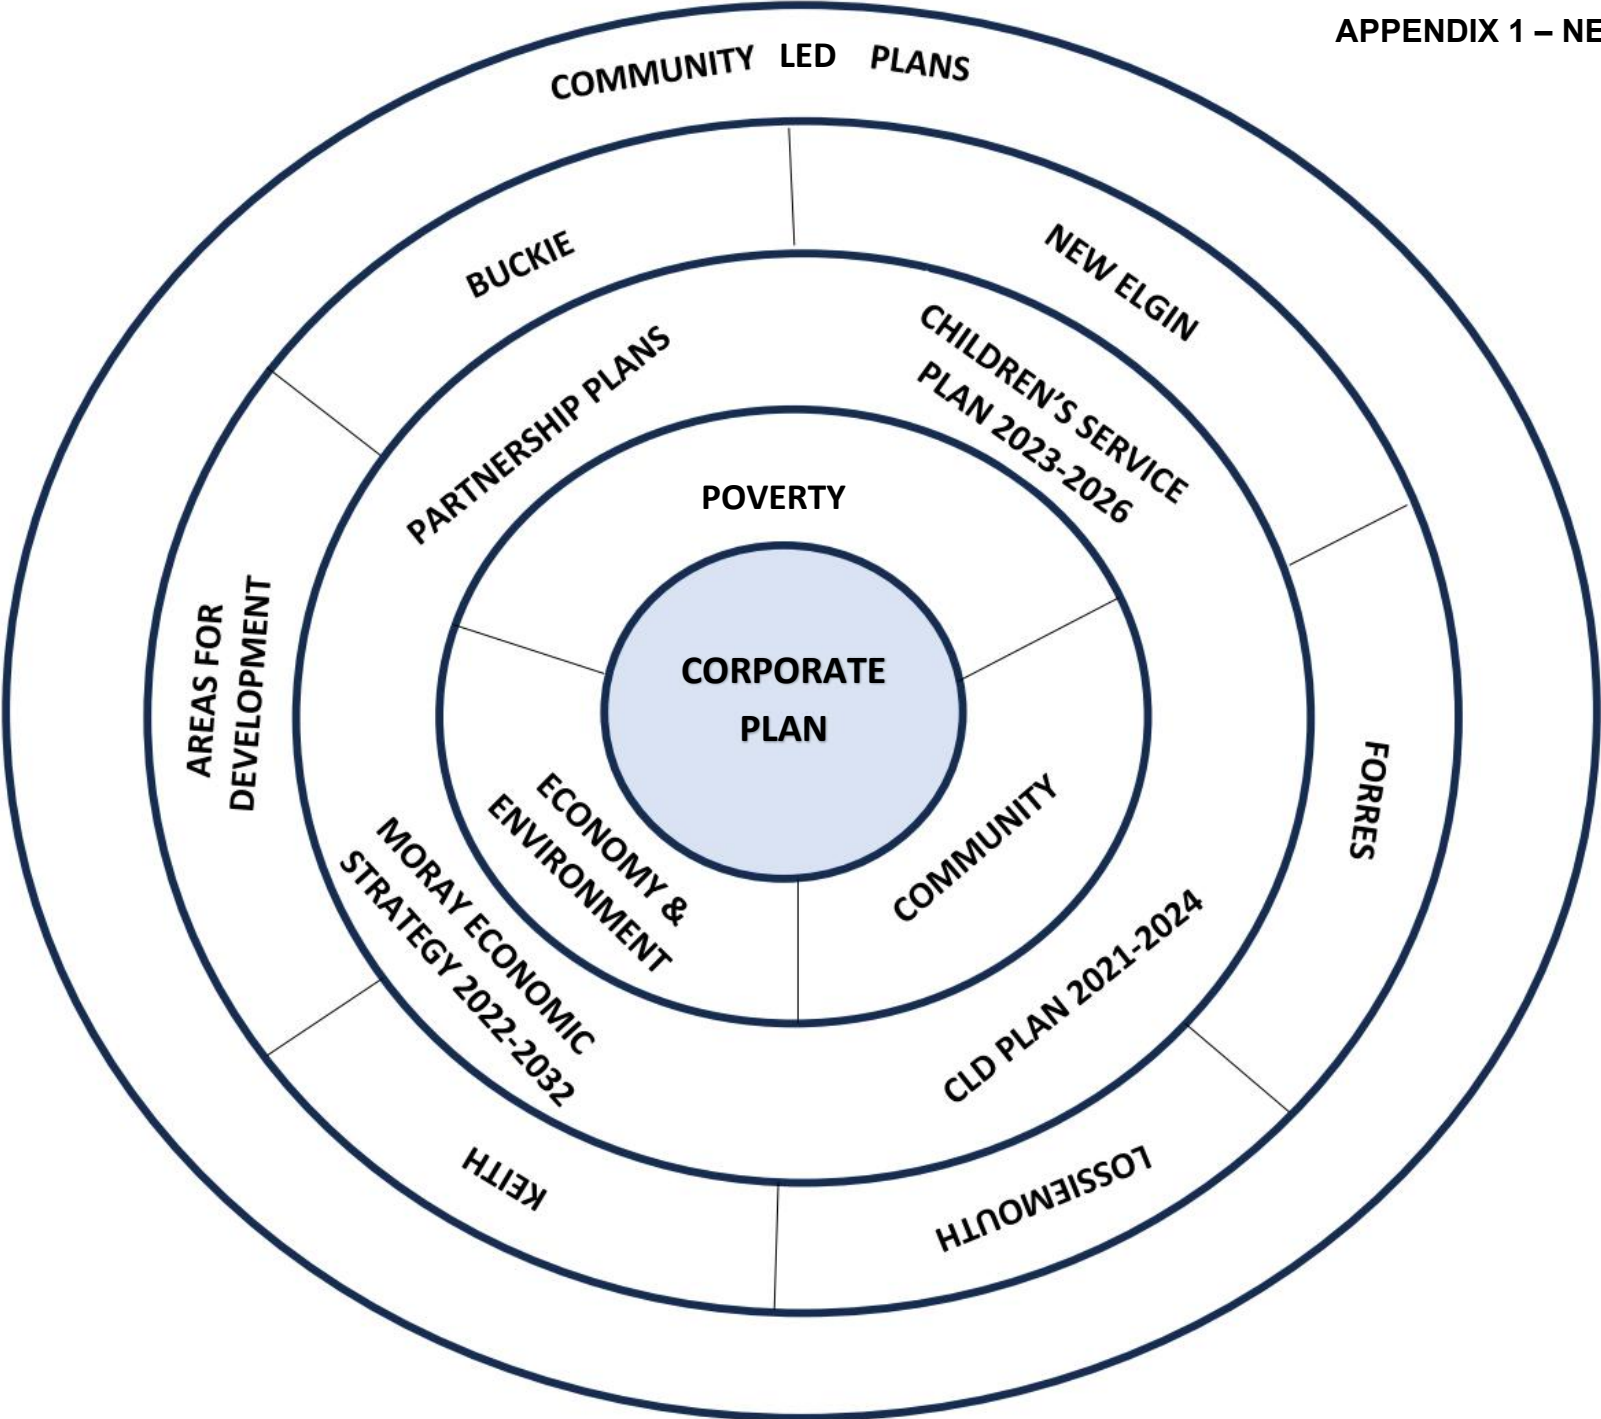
APPENDIX 1 – NE

COMMUNITY LED PLANS

BUCKIE

NEW ELGIN

PARTNERSHIP PLANS

CHILDREN'S SERVICE PLAN 2023-2026

POVERTY

AREAS FOR DEVELOPMENT

CORPORATE PLAN

FORRES

ECONOMY & ENVIRONMENT

COMMUNITY

MORAY ECONOMIC STRATEGY 2022-2032

CLD PLAN 2021-2024

KEITH

LOSSIEMOUTH